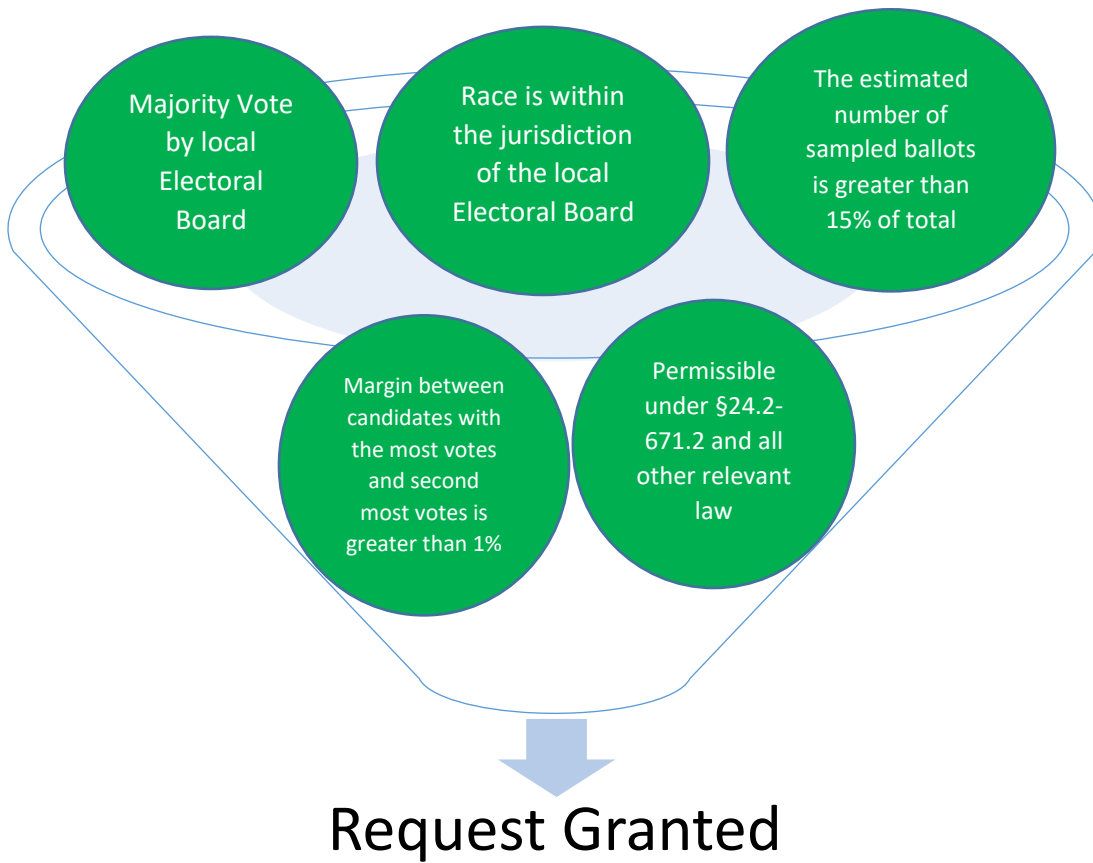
Majority Vote by local Electoral Board

Race is within the jurisdiction of the local Electoral Board

The estimated number of sampled ballots is greater than 15% of total

Margin between candidates with the most votes and second most votes is greater than 1%

Permissible under §24.2-671.2 and all other relevant law

Request Granted